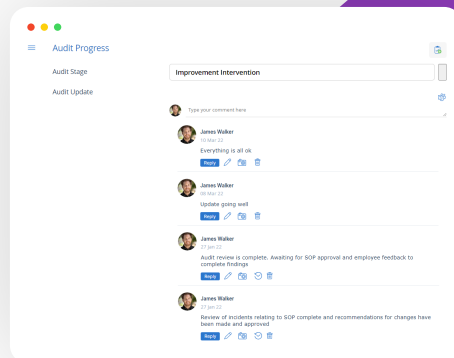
Audit Progress

Audit Stage

Improvement Intervention

Audit Update

Type your comment here

James Walker
10 Mar 22
Everything is all ok
Reply

James Walker
08 Mar 22
Update going well
Reply

James Walker
27 Jan 22
Audit review is complete. Awaiting for SOP approval and employee feedback to complete findings
Reply

James Walker
27 Jan 22
Review of incidents relating to SOP complete and recommendations for changes have been made and approved
Reply